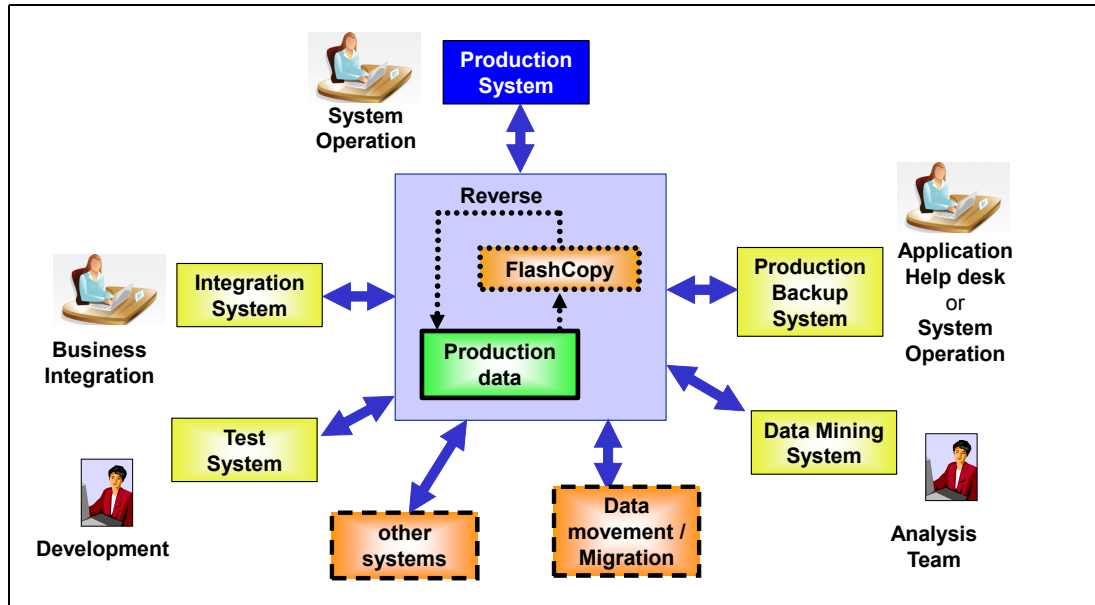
Production System

System Operation

Reverse

FlashCopy

Production data

Application Help desk or System Operation

Integration System

Production Backup System

Business Integration

Test System

Data Mining System

Development

other systems

Data movement / Migration

Analysis Team